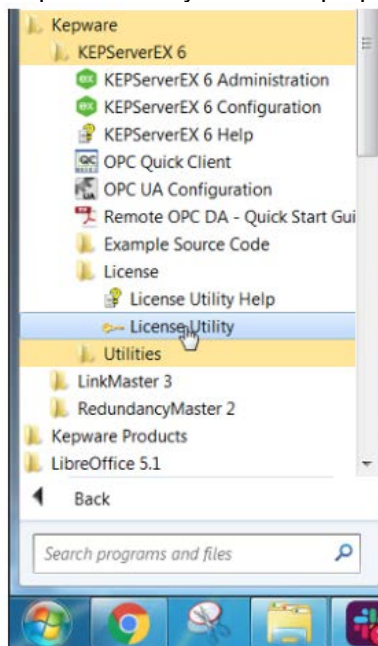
Kepware
KEPServerEX 6
KEPServerEX 6 Administration
KEPServerEX 6 Configuration
KEPServerEX 6 Help
OPC Quick Client
OPC UA Configuration
Remote OPC DA - Quick Start Gui
Example Source Code
License
License Utility Help
License Utility
Utilities
LinkMaster 3
RedundancyMaster 2
Kepware Products
LibreOffice 5.1
Back
Search programs and files